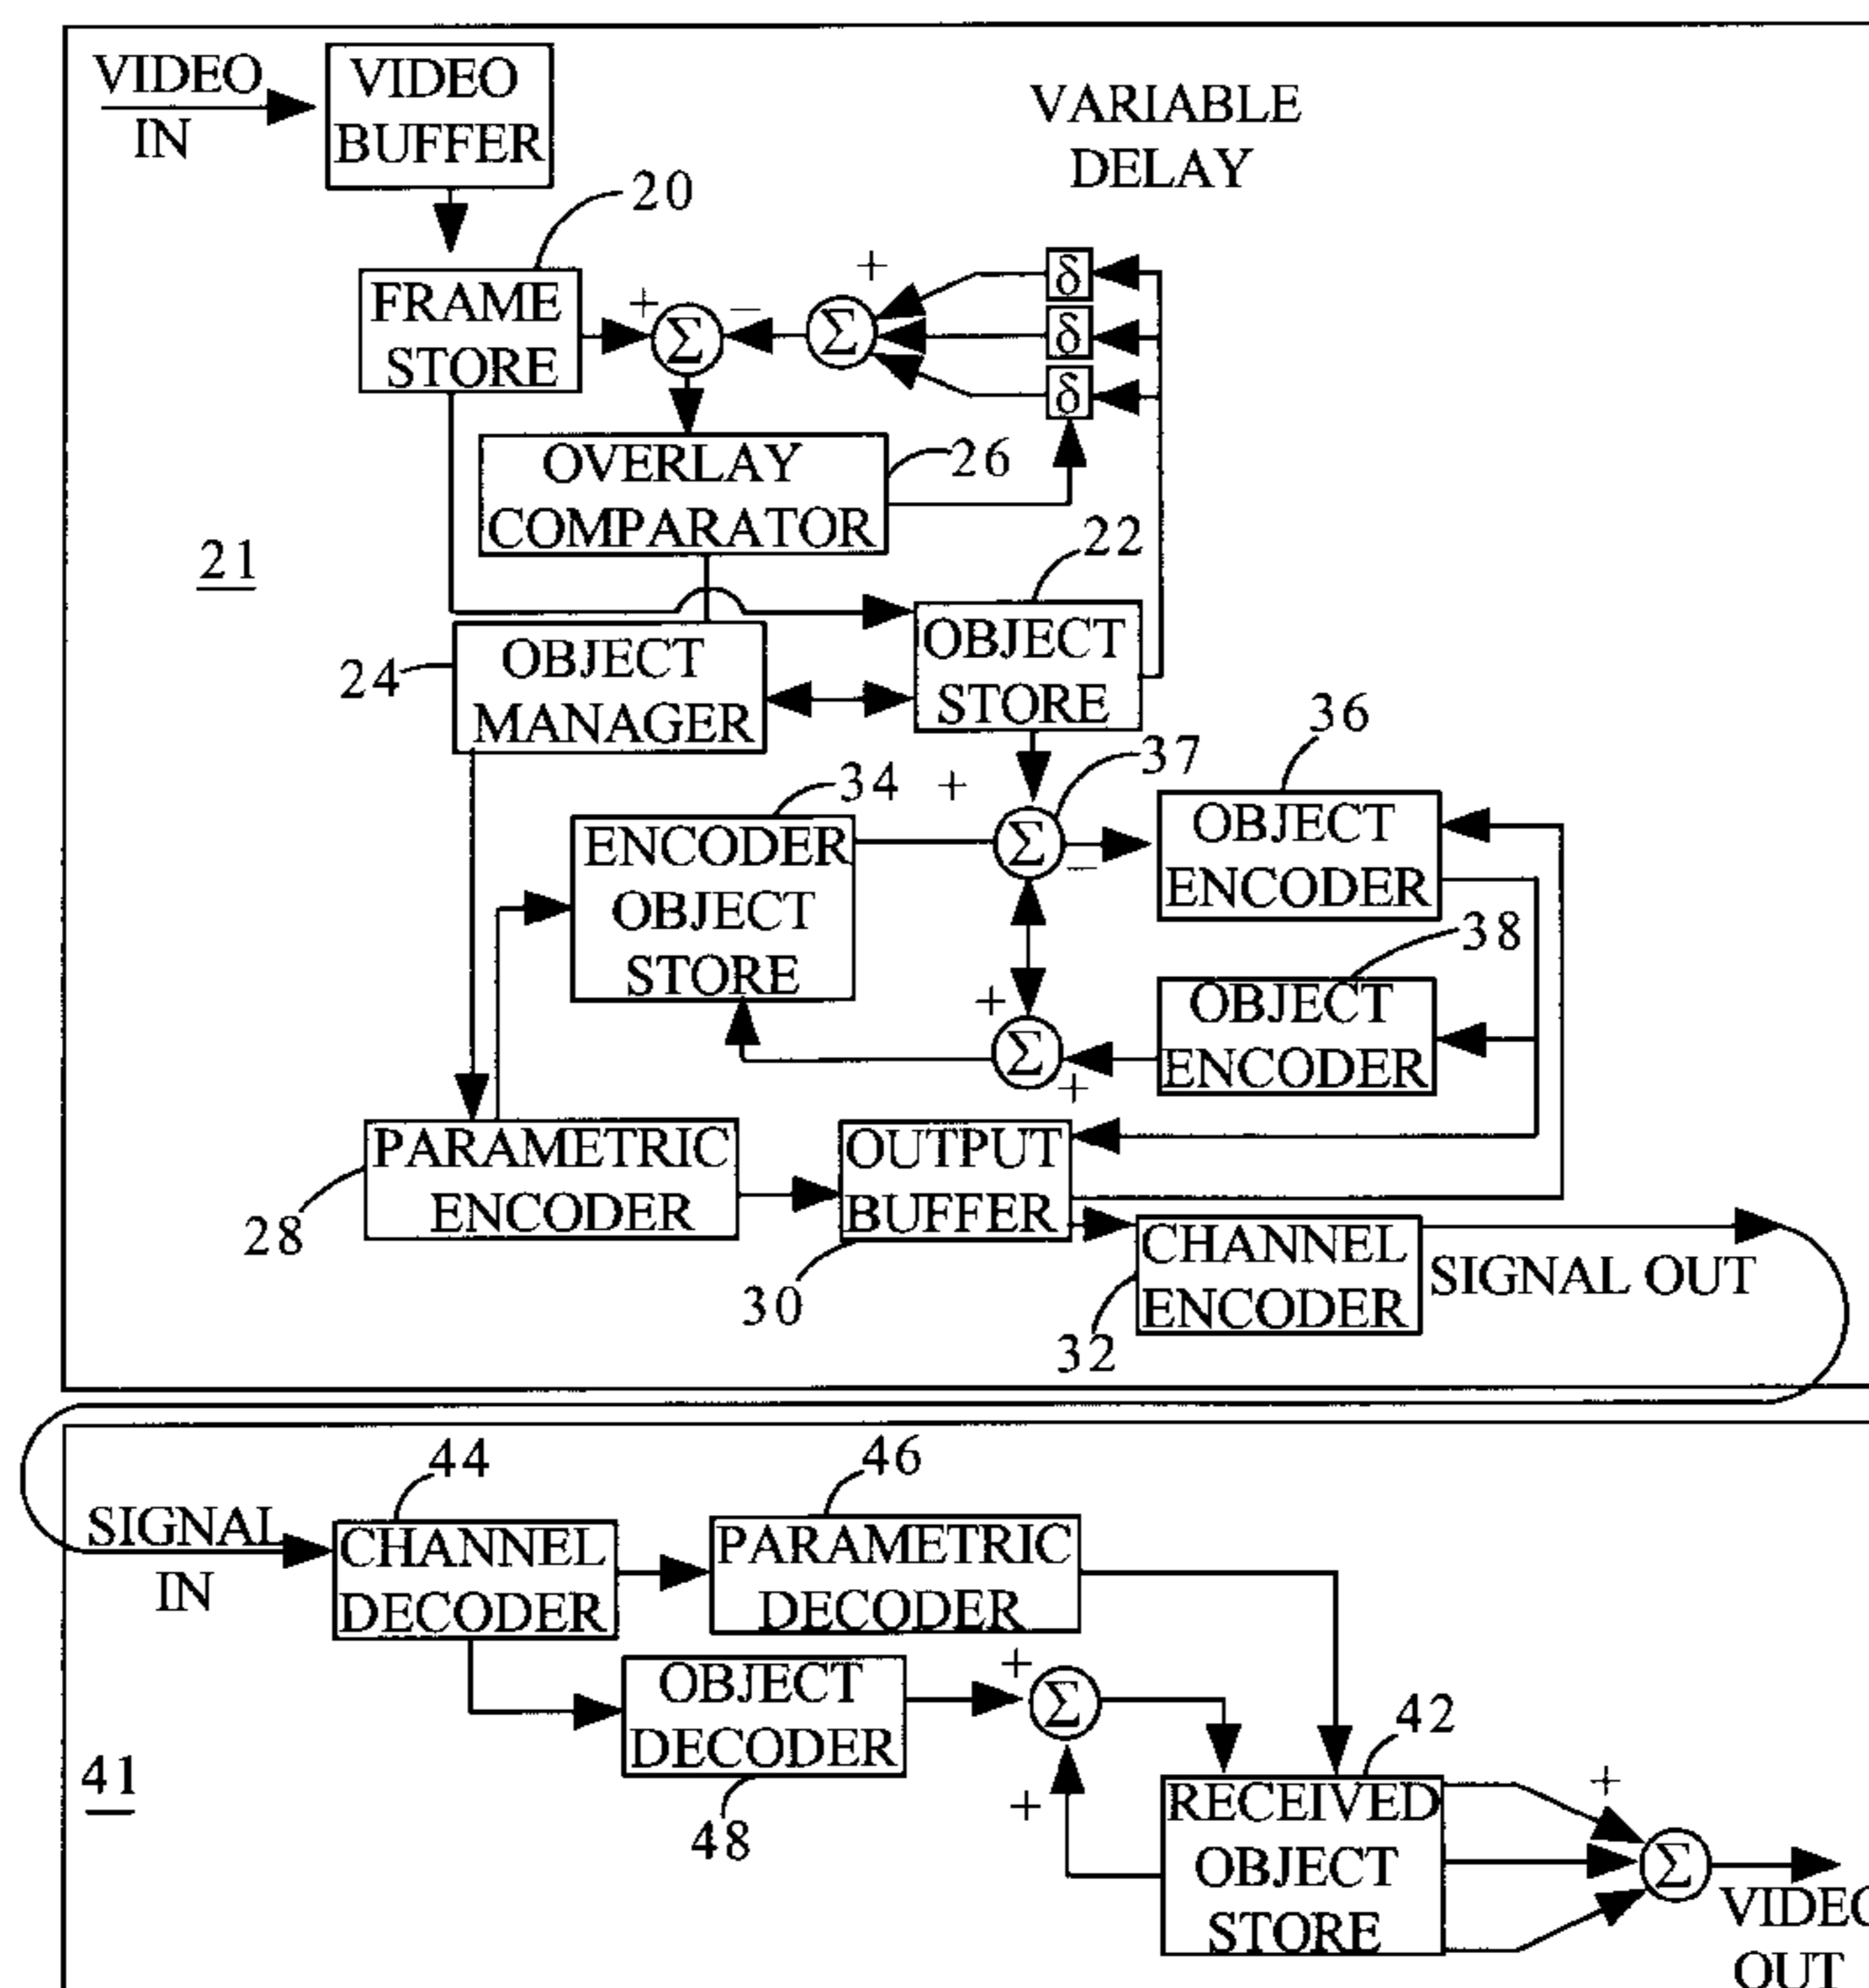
VIDEO IN

VIDEO BUFFER

VARIABLE DELAY

20

FRAME STORE

+

−

$\Sigma$

$\Sigma$

+

$\delta$

$\delta$

$\delta$

OVERLAY COMPARATOR

26

21

22

24

OBJECT MANAGER

OBJECT STORE

36

37

34

+

ENCODER OBJECT STORE

$\Sigma$

−

OBJECT ENCODER

38

+

$\Sigma$

+

OBJECT ENCODER

PARAMETRIC ENCODER

28

OUTPUT BUFFER

30

CHANNEL ENCODER

32

SIGNAL OUT

44

46

SIGNAL IN

CHANNEL DECODER

PARAMETRIC DECODER

OBJECT DECODER

+

$\Sigma$

+

42

41

48

RECEIVED OBJECT STORE

+

$\Sigma$

VIDEO OUT